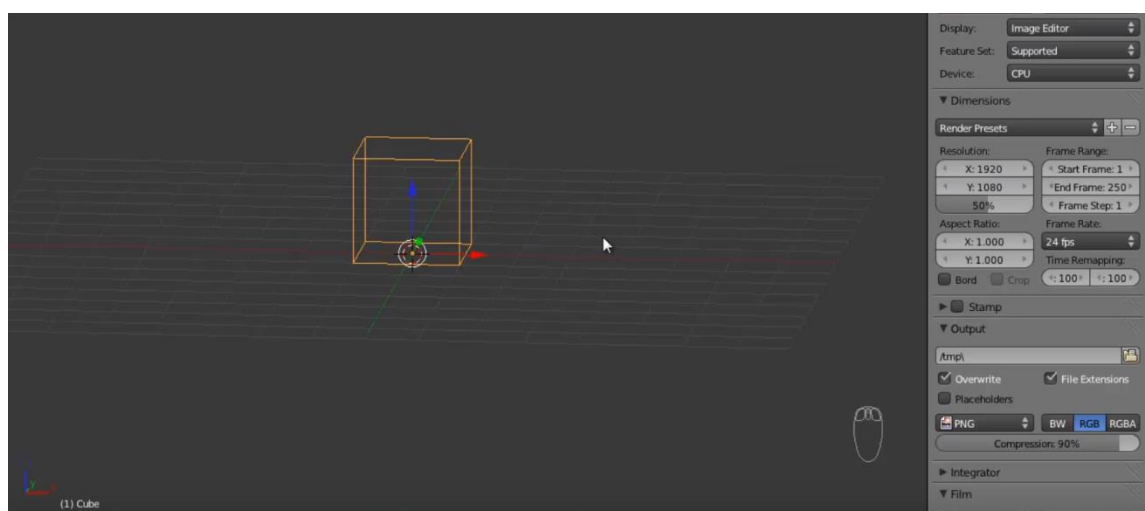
(1) Cube

Display: Image Editor
Feature Set: Supported
Device: CPU

▼ Dimensions
Render Presets
Resolution:
X: 1920
Y: 1080
50%
Frame Range:
Start Frame: 1
End Frame: 250
Frame Step: 1
Aspect Ratio:
X: 1.000
Y: 1.000
Frame Rate:
24 fps
Time Remapping:
Bord
Crop
:100
:100

▶ Stamp
▼ Output
/tmp\
Overwrite
File Extensions
Placeholders
PNG
BW
RGB
RGBA
Compression: 90%

▶ Integrator
▼ Film